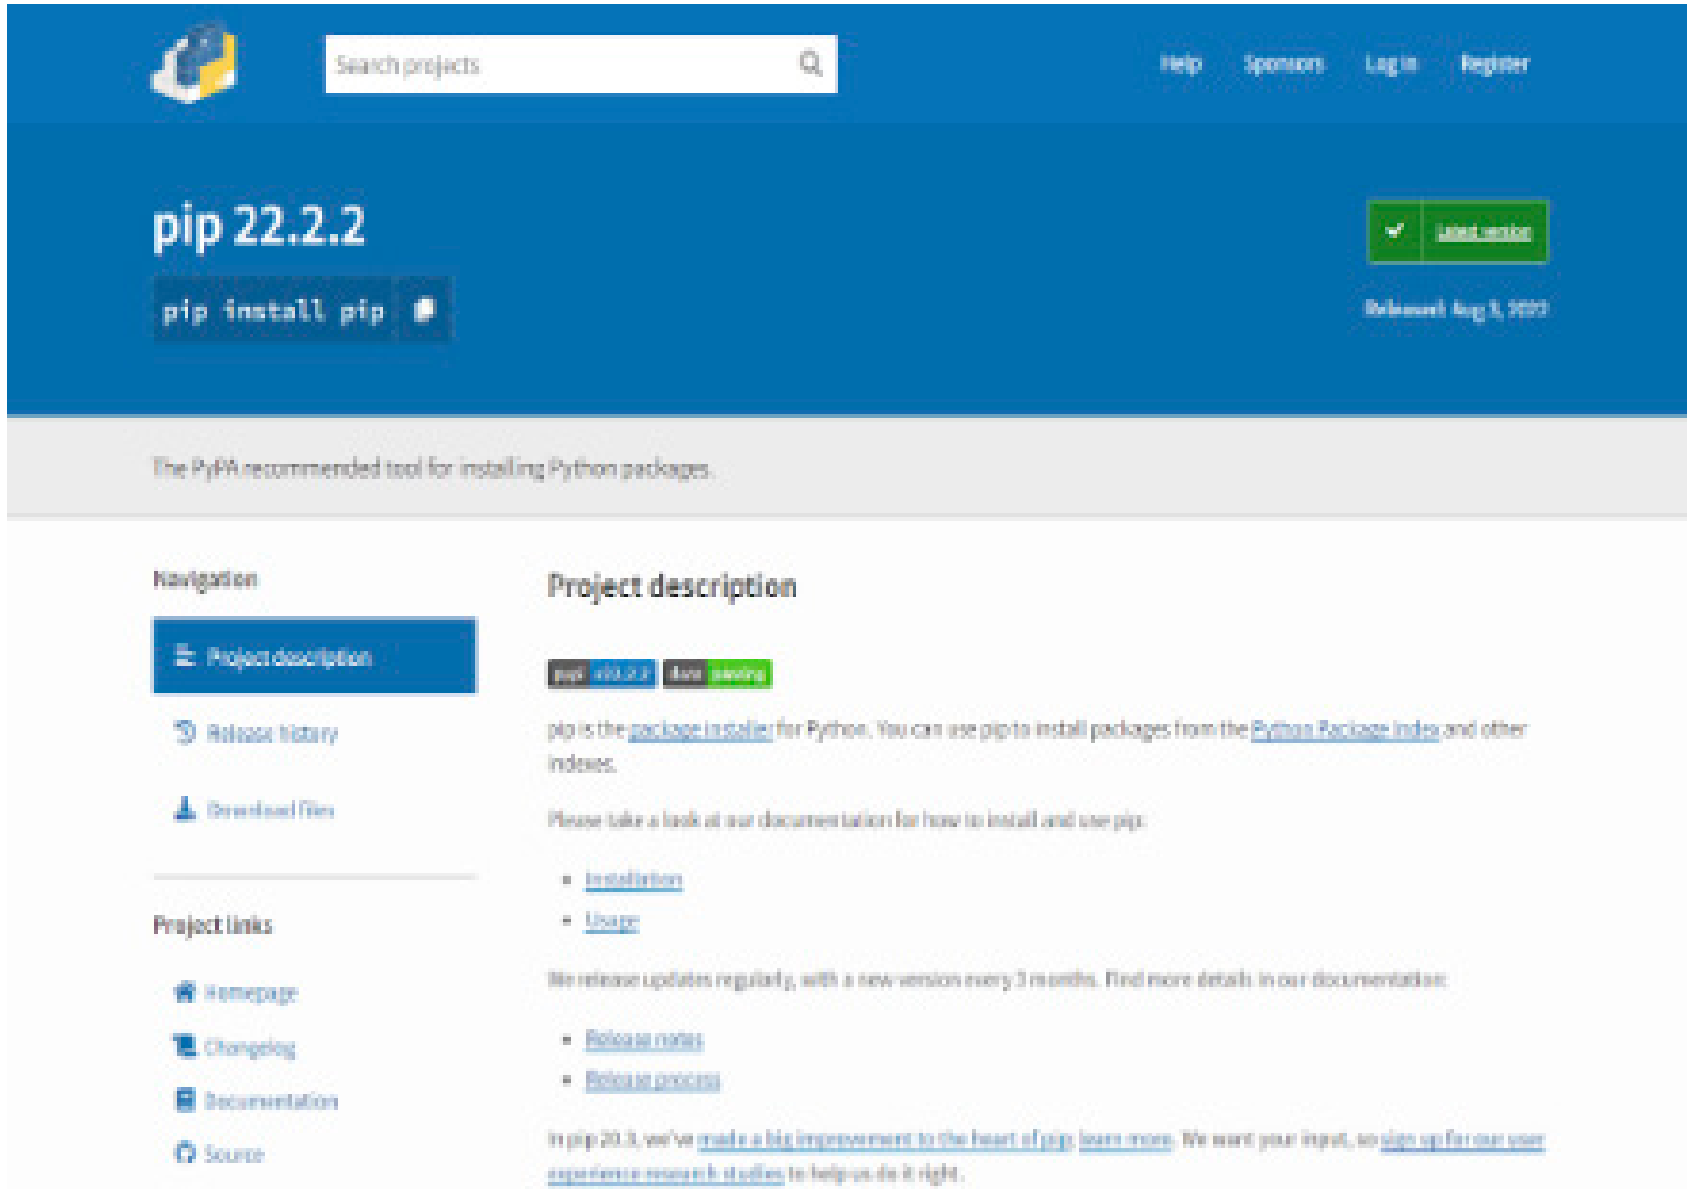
Search projects

Help Sponsors Log in Register

pip 22.2.2

pip install pip

Latest version

Released: Aug 3, 2022

The PyPA recommended tool for installing Python packages.

Navigation

Project description

Release history

Download files

Project links

Homepage

Changelog

Documentation

Source

Project description

pypi v22.2.2 docs passing

pip is the package installer for Python. You can use pip to install packages from the Python Package Index and other indexes.

Please take a look at our documentation for how to install and use pip:

- Installation
- Usage

We release updates regularly, with a new version every 3 months. Find more details in our documentation:

- Release notes
- Release process

In pip 20.3, we've made a big improvement to the heart of pip; learn more. We want your input, so sign up for our user experience research studies to help us do it right.